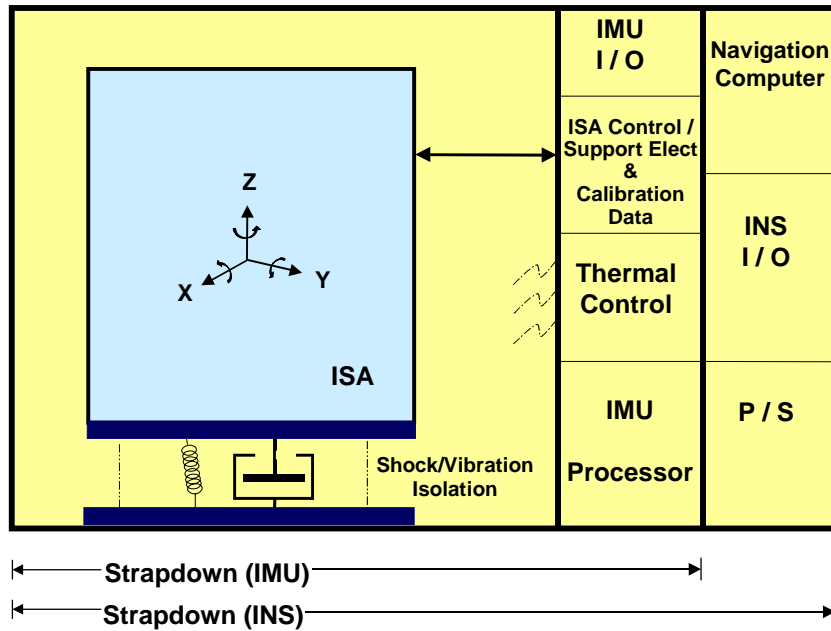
IMU
I / O

ISA Control / Support Elect & Calibration Data

Thermal Control

IMU
Processor

Navigation Computer

INS
I / O

P / S

Z

X

Y

ISA

Shock/Vibration Isolation

Strapdown (IMU)

Strapdown (INS)